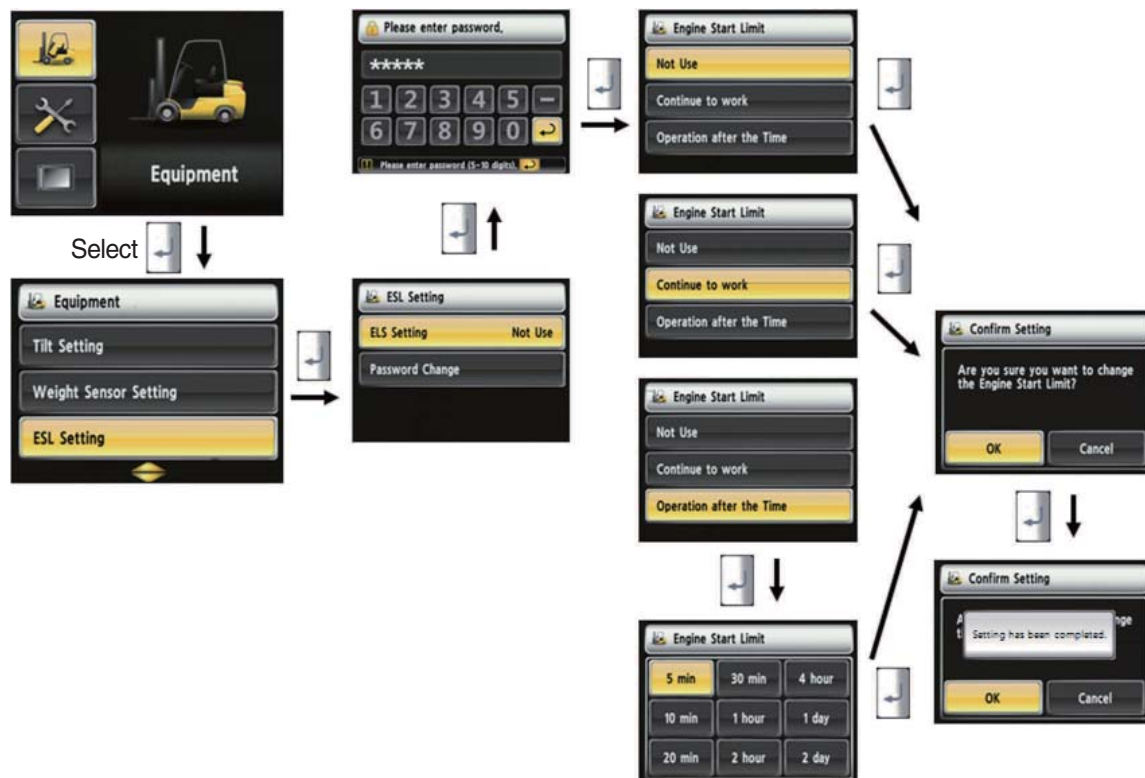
Equipment

Select

Equipment
Tilt Setting
Weight Sensor Setting
ESL Setting

Please enter password,
*****
1 2 3 4 5 –
6 7 8 9 0
Please enter password (5~10 digits).

ESL Setting
ELS Setting Not Use
Password Change

Engine Start Limit
Not Use
Continue to work
Operation after the Time

Engine Start Limit
Not Use
Continue to work
Operation after the Time

Engine Start Limit
Not Use
Continue to work
Operation after the Time

Engine Start Limit

| 5 min | 30 min | 4 hour |
|---|---|---|
| 10 min | 1 hour | 1 day |
| 20 min | 2 hour | 2 day |

Confirm Setting
Are you sure you want to change the Engine Start Limit?
OK Cancel

Confirm Setting
A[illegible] nge
t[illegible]
Setting has been completed.
OK Cancel